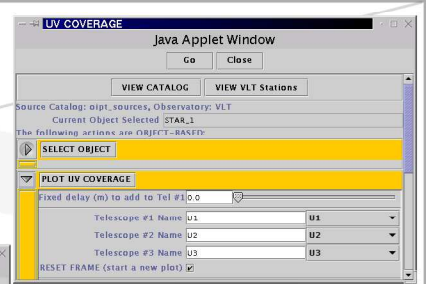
UV COVERAGE

Java Applet Window

Go Close

VIEW CATALOG VIEW VLT Stations

Source Catalog: oipt_sources, Observatory: VLT

Current Object Selected STAR_1

The following actions are OBJECT-BASED:

SELECT OBJECT

PLOT UV COVERAGE

Fixed delay (m) to add to Tel #1 0.0

Telescope #1 Name U1 U1

Telescope #2 Name U2 U2

Telescope #3 Name U3 U3

RESET FRAME (start a new plot) ☑